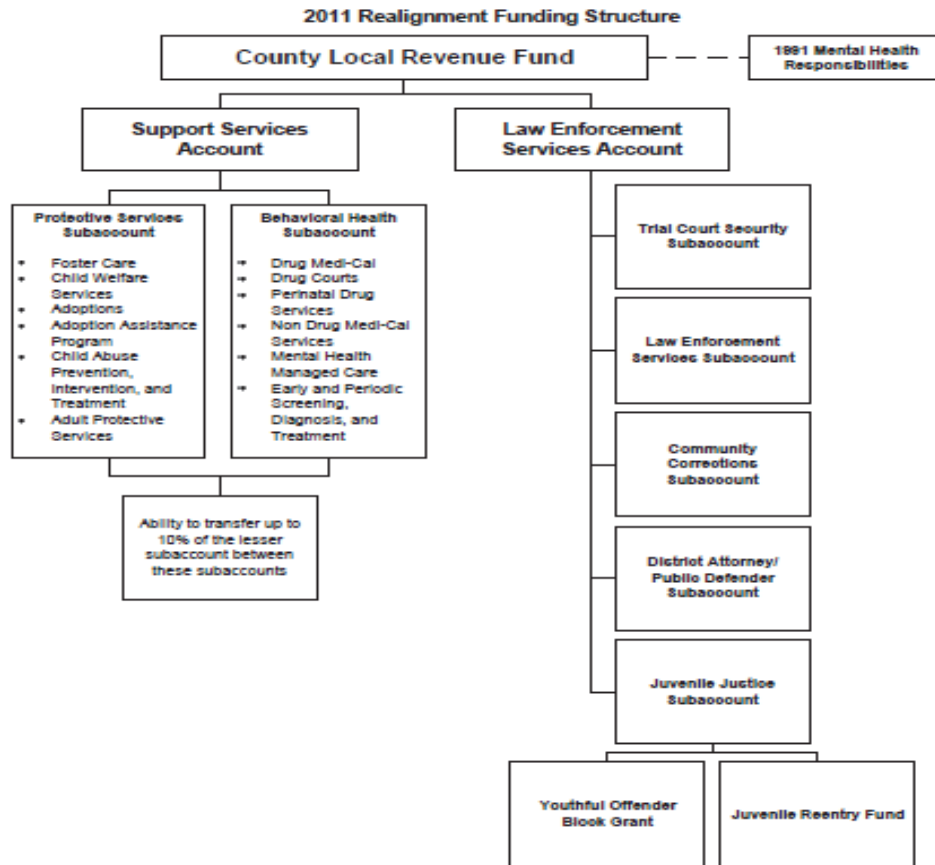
2011 Realignment Funding Structure

County Local Revenue Fund

1991 Mental Health Responsibilities

Support Services Account

Law Enforcement Services Account

Protective Services Subaccount

- Foster Care
- Child Welfare Services
- Adoptions
- Adoption Assistance Program
- Child Abuse Prevention, Intervention, and Treatment
- Adult Protective Services

Behavioral Health Subaccount

- Drug Medi-Cal
- Drug Courts
- Perinatal Drug Services
- Non Drug Medi-Cal Services
- Mental Health Managed Care
- Early and Periodic Screening, Diagnosis, and Treatment

Ability to transfer up to 10% of the lesser subaccount between these subaccounts

Trial Court Security Subaccount

Law Enforcement Services Subaccount

Community Corrections Subaccount

District Attorney/ Public Defender Subaccount

Juvenile Justice Subaccount

Youthful Offender Block Grant

Juvenile Reentry Fund